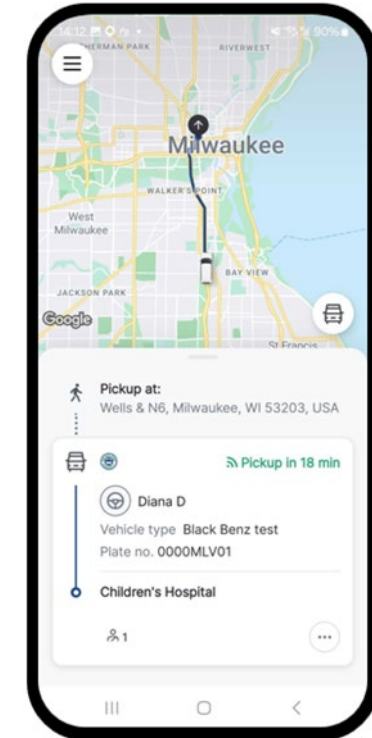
14:12
SHERMAN PARK
RIVERWEST
Milwaukee
WALKER'S POINT
West Milwaukee
BAY VIEW
JACKSON PARK
Google
St Francis

Pickup at:
Wells & N6, Milwaukee, WI 53203, USA

Pickup in 18 min

Diana D
Vehicle type Black Benz test
Plate no. 0000MLV01

Children's Hospital

1